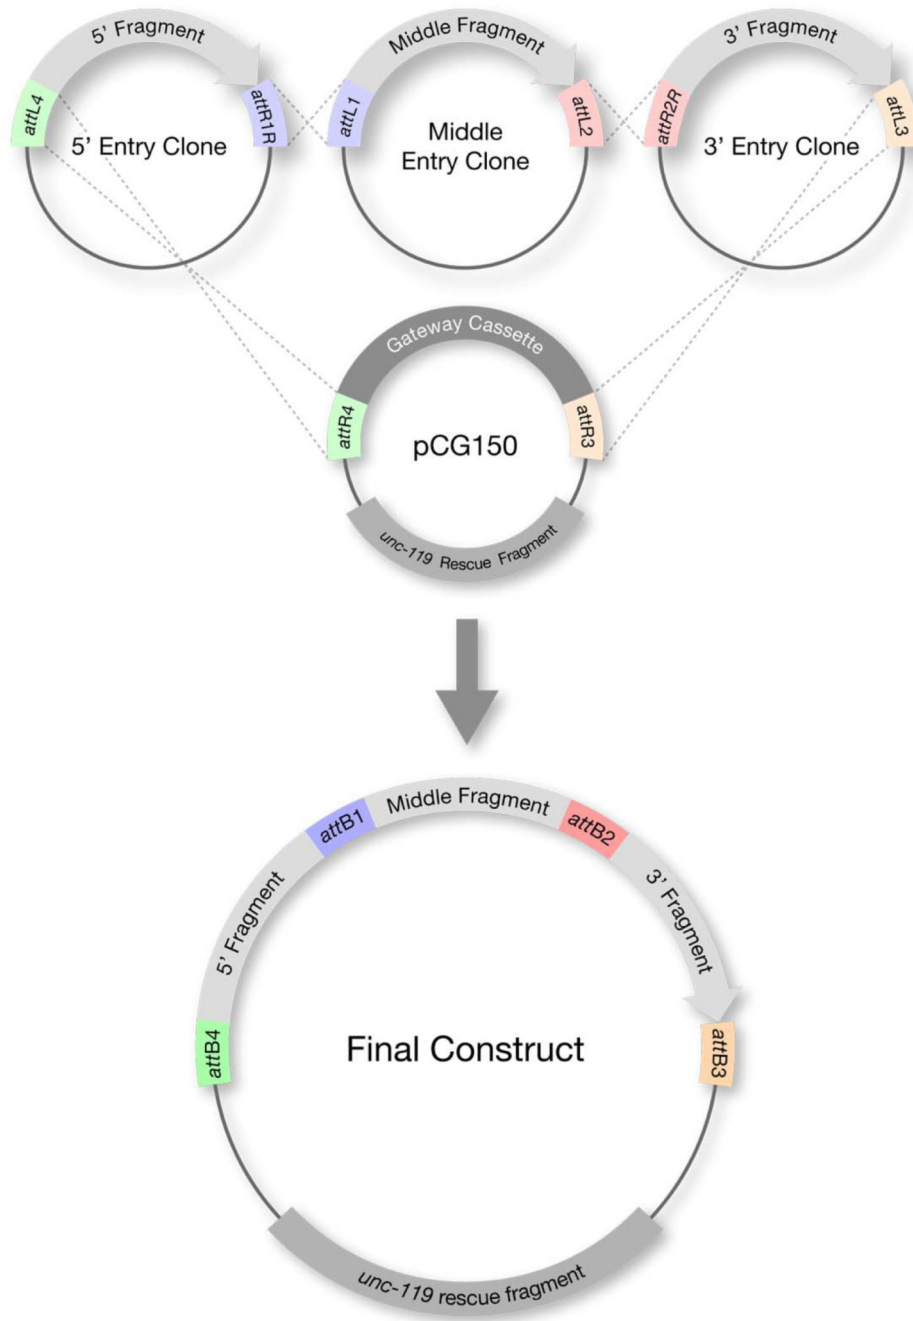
5' Fragment
attL4
5' Entry Clone
attR1R
Middle Fragment
attL1
Middle Entry Clone
attL2
3' Fragment
attR2R
3' Entry Clone
attL3

Gateway Cassette
attR4
pCG150
attR3
unc-119 Rescue Fragment

Middle Fragment
attB1
attB2
5' Fragment
3' Fragment
attB4
Final Construct
attB3
unc-119 rescue fragment